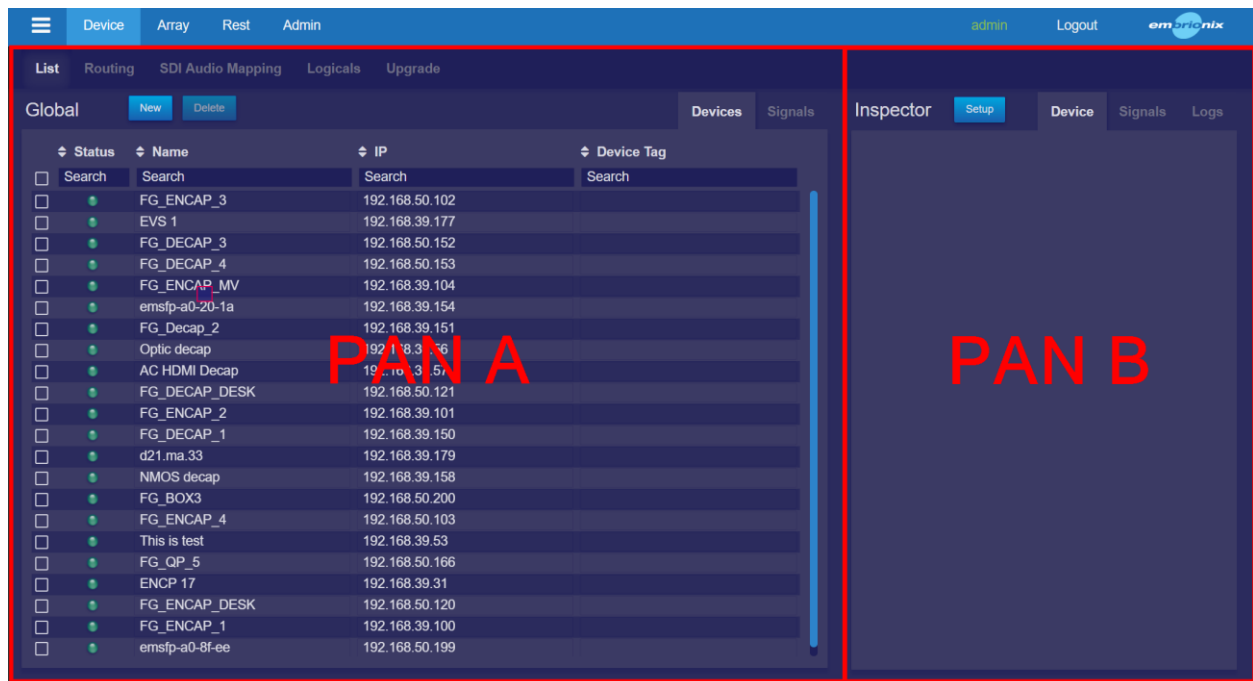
Device Array Rest Admin admin Logout embrionix

List Routing SDI Audio Mapping Logicals Upgrade

Global New Delete Devices Signals

| Status | Name | IP | Device Tag |
|---|---|---|---|
| Search | Search | Search | Search |
| | FG_ENCAP_3 | 192.168.50.102 | |
| | EVS 1 | 192.168.39.177 | |
| | FG_DECAP_3 | 192.168.50.152 | |
| | FG_DECAP_4 | 192.168.50.153 | |
| | FG_ENCAP_MV | 192.168.39.104 | |
| | emsfp-a0-20-1a | 192.168.39.154 | |
| | FG_Decap_2 | 192.168.39.151 | |
| | Optic decap | 192.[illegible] | |
| | AC HDMI Decap | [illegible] | |
| | FG_DECAP_DESK | 192.168.50.121 | |
| | FG_ENCAP_2 | 192.168.39.101 | |
| | FG_DECAP_1 | 192.168.39.150 | |
| | d21.ma.33 | 192.168.39.179 | |
| | NMOS decap | 192.168.39.158 | |
| | FG_BOX3 | 192.168.50.200 | |
| | FG_ENCAP_4 | 192.168.50.103 | |
| | This is test | 192.168.39.53 | |
| | FG_QP_5 | 192.168.50.166 | |
| | ENCP 17 | 192.168.39.31 | |
| | FG_ENCAP_DESK | 192.168.50.120 | |
| | FG_ENCAP_1 | 192.168.39.100 | |
| | emsfp-a0-8f-ee | 192.168.50.199 | |

PAN A

Inspector Setup Device Signals Logs

PAN B